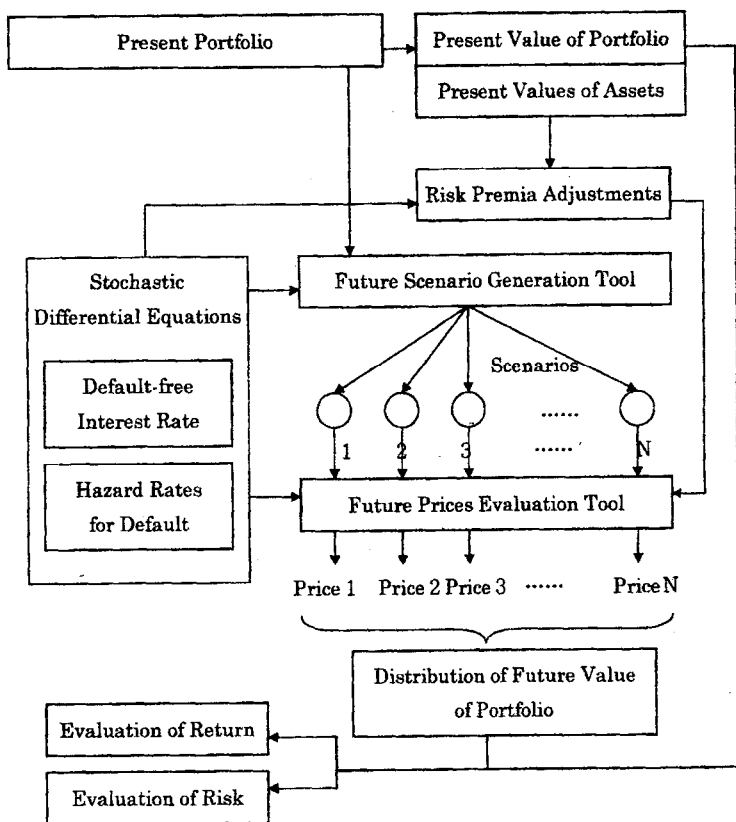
Present Portfolio

Present Value of Portfolio

Present Values of Assets

Risk Premia Adjustments

Stochastic Differential Equations

Default-free Interest Rate

Hazard Rates for Default

Future Scenario Generation Tool

Scenarios

1

2

3

......

......

N

Future Prices Evaluation Tool

Price 1

Price 2

Price 3

......

Price N

Distribution of Future Value of Portfolio

Evaluation of Return

Evaluation of Risk